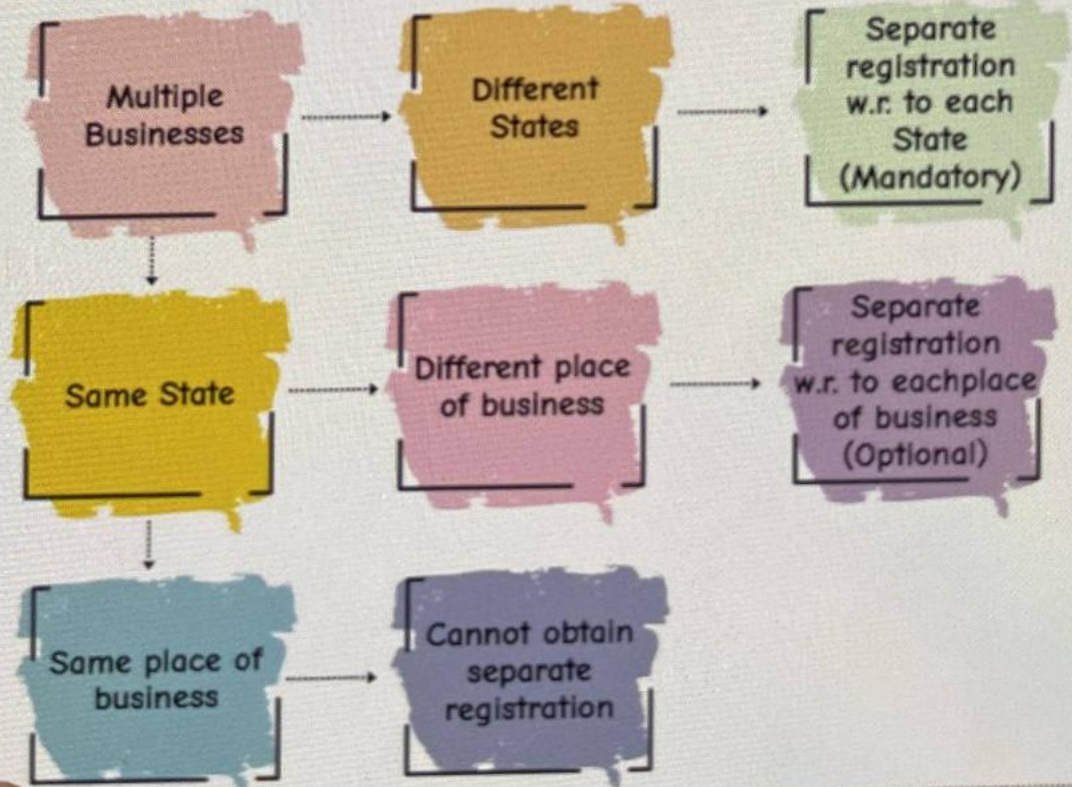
Multiple Businesses

Different States

Separate registration w.r. to each State (Mandatory)

Same State

Different place of business

Separate registration w.r. to eachplace of business (Optional)

Same place of business

Cannot obtain separate registration